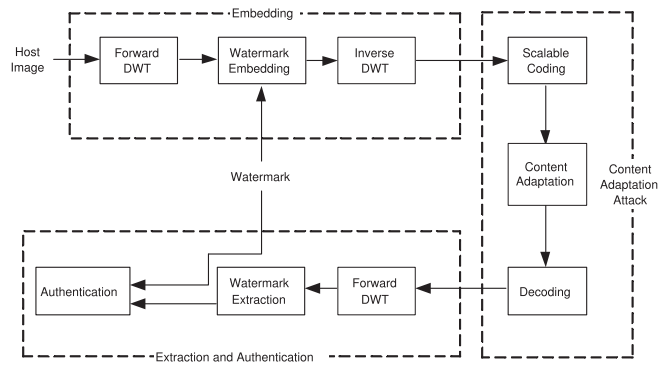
Embedding

Host Image

Forward DWT

Watermark Embedding

Inverse DWT

Scalable Coding

Content Adaptation

Content Adaptation Attack

Watermark

Authentication

Watermark Extraction

Forward DWT

Decoding

Extraction and Authentication